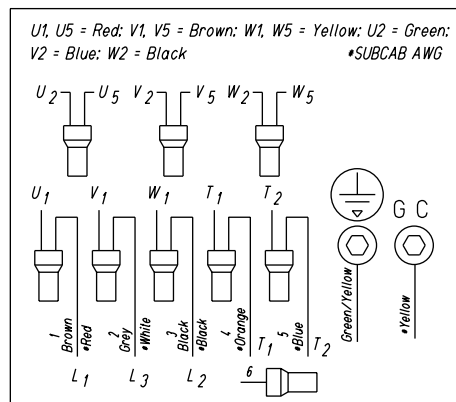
U1, U5 = Red; V1, V5 = Brown; W1, W5 = Yellow; U2 = Green; V2 = Blue; W2 = Black *SUBCAB AWG

$U_2$ $U_5$ $V_2$ $V_5$ $W_2$ $W_5$

$U_1$ $V_1$ $W_1$ $T_1$ $T_2$

G C

1 Brown *Red
2 Grey *White
3 Black *Black
4 *Orange
5 *Blue

$T_1$ $T_2$

Green/Yellow
*Yellow

$L_1$ $L_3$ $L_2$

6